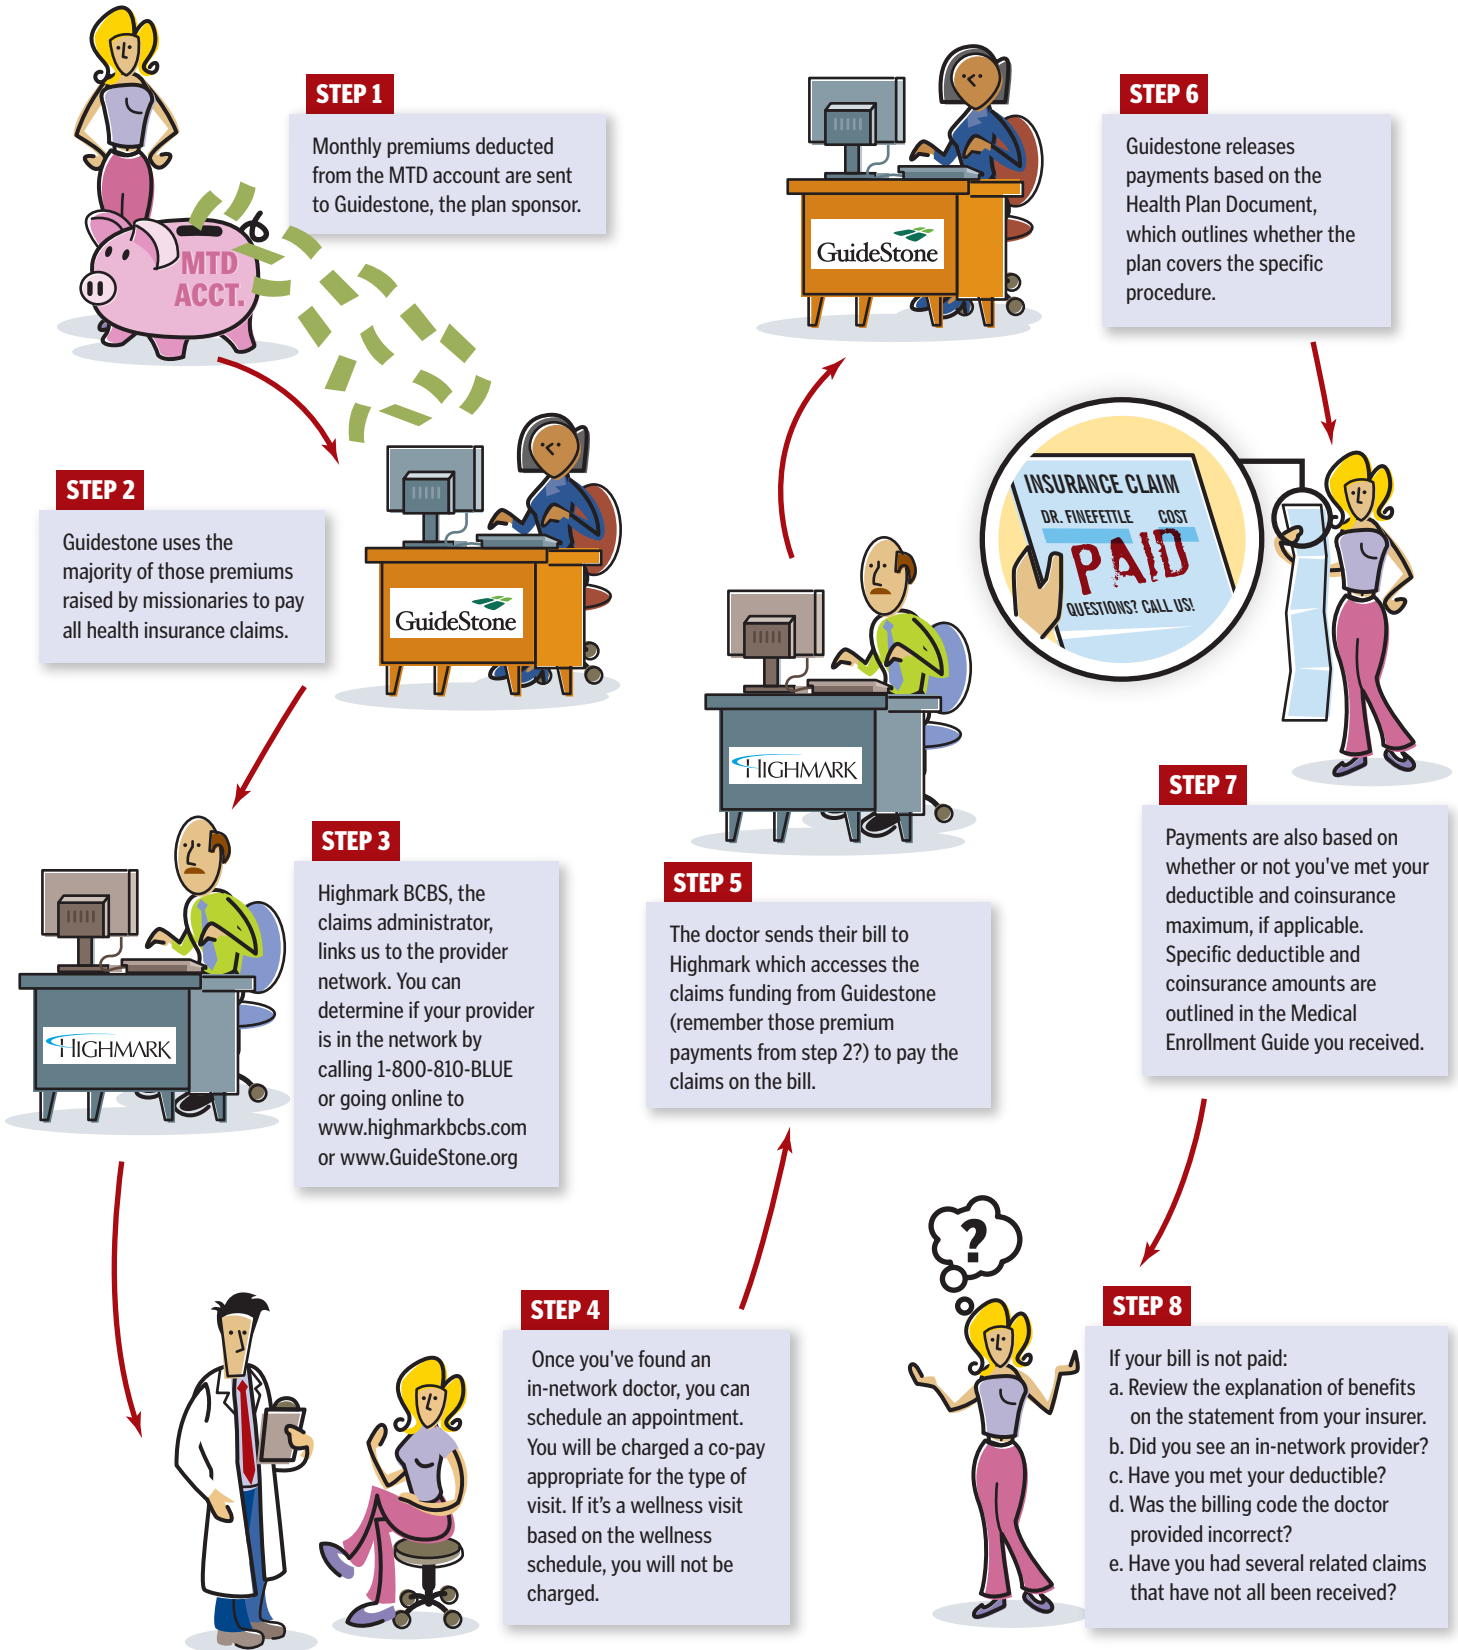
MTD ACCT.

STEP 1
Monthly premiums deducted from the MTD account are sent to Guidestone, the plan sponsor.

GuideStone

STEP 6
Guidestone releases payments based on the Health Plan Document, which outlines whether the plan covers the specific procedure.

STEP 2
Guidestone uses the majority of those premiums raised by missionaries to pay all health insurance claims.

GuideStone

INSURANCE CLAIM
DR. FINEFETTLE COST
PAID
QUESTIONS? CALL US!

HIGHMARK

STEP 7
Payments are also based on whether or not you've met your deductible and coinsurance maximum, if applicable. Specific deductible and coinsurance amounts are outlined in the Medical Enrollment Guide you received.

HIGHMARK

STEP 3
Highmark BCBS, the claims administrator, links us to the provider network. You can determine if your provider is in the network by calling 1-800-810-BLUE or going online to www.highmarkbcbs.com or www.GuideStone.org

STEP 5
The doctor sends their bill to Highmark which accesses the claims funding from Guidestone (remember those premium payments from step 2?) to pay the claims on the bill.

?

STEP 4
Once you've found an in-network doctor, you can schedule an appointment. You will be charged a co-pay appropriate for the type of visit. If it's a wellness visit based on the wellness schedule, you will not be charged.

STEP 8
If your bill is not paid:
a. Review the explanation of benefits on the statement from your insurer.
b. Did you see an in-network provider?
c. Have you met your deductible?
d. Was the billing code the doctor provided incorrect?
e. Have you had several related claims that have not all been received?